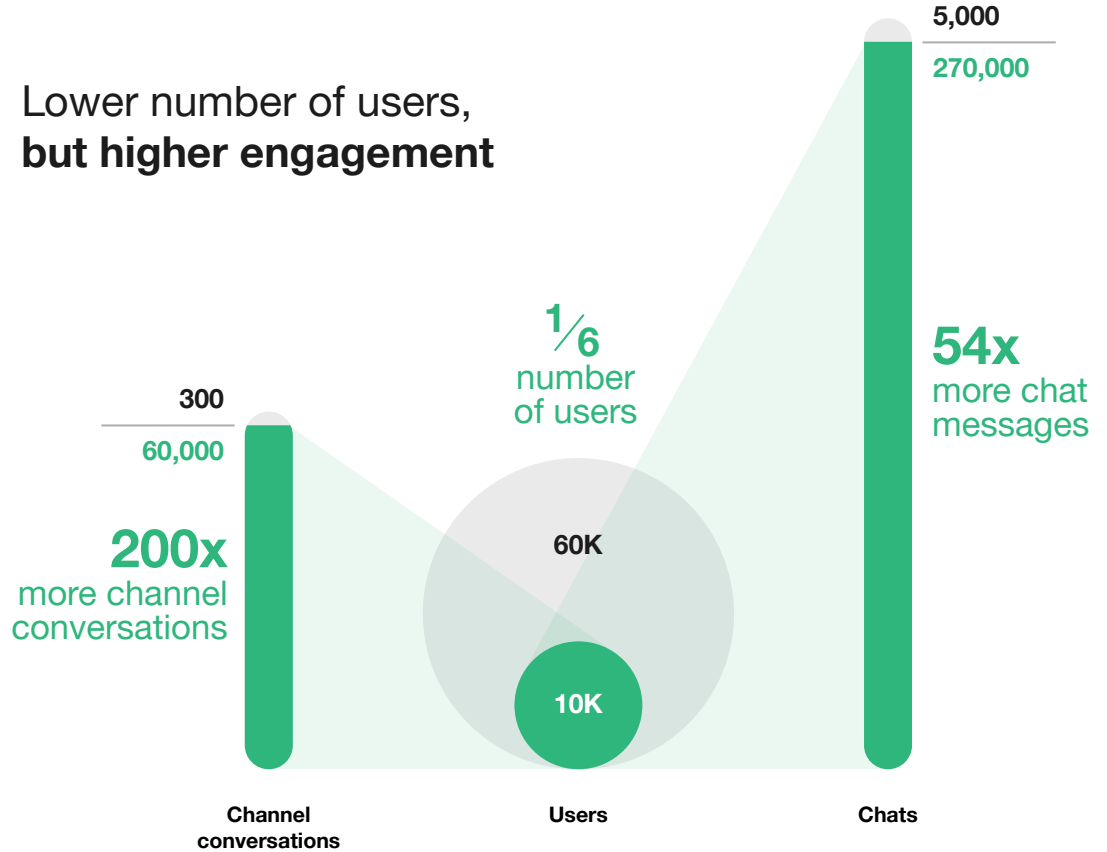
Lower number of users,
**but higher engagement**

5,000

270,000

54x
more chat messages

$\frac{1}{6}$
number of users

300

60,000

200x
more channel conversations

60K

10K

Channel conversations

Users

Chats